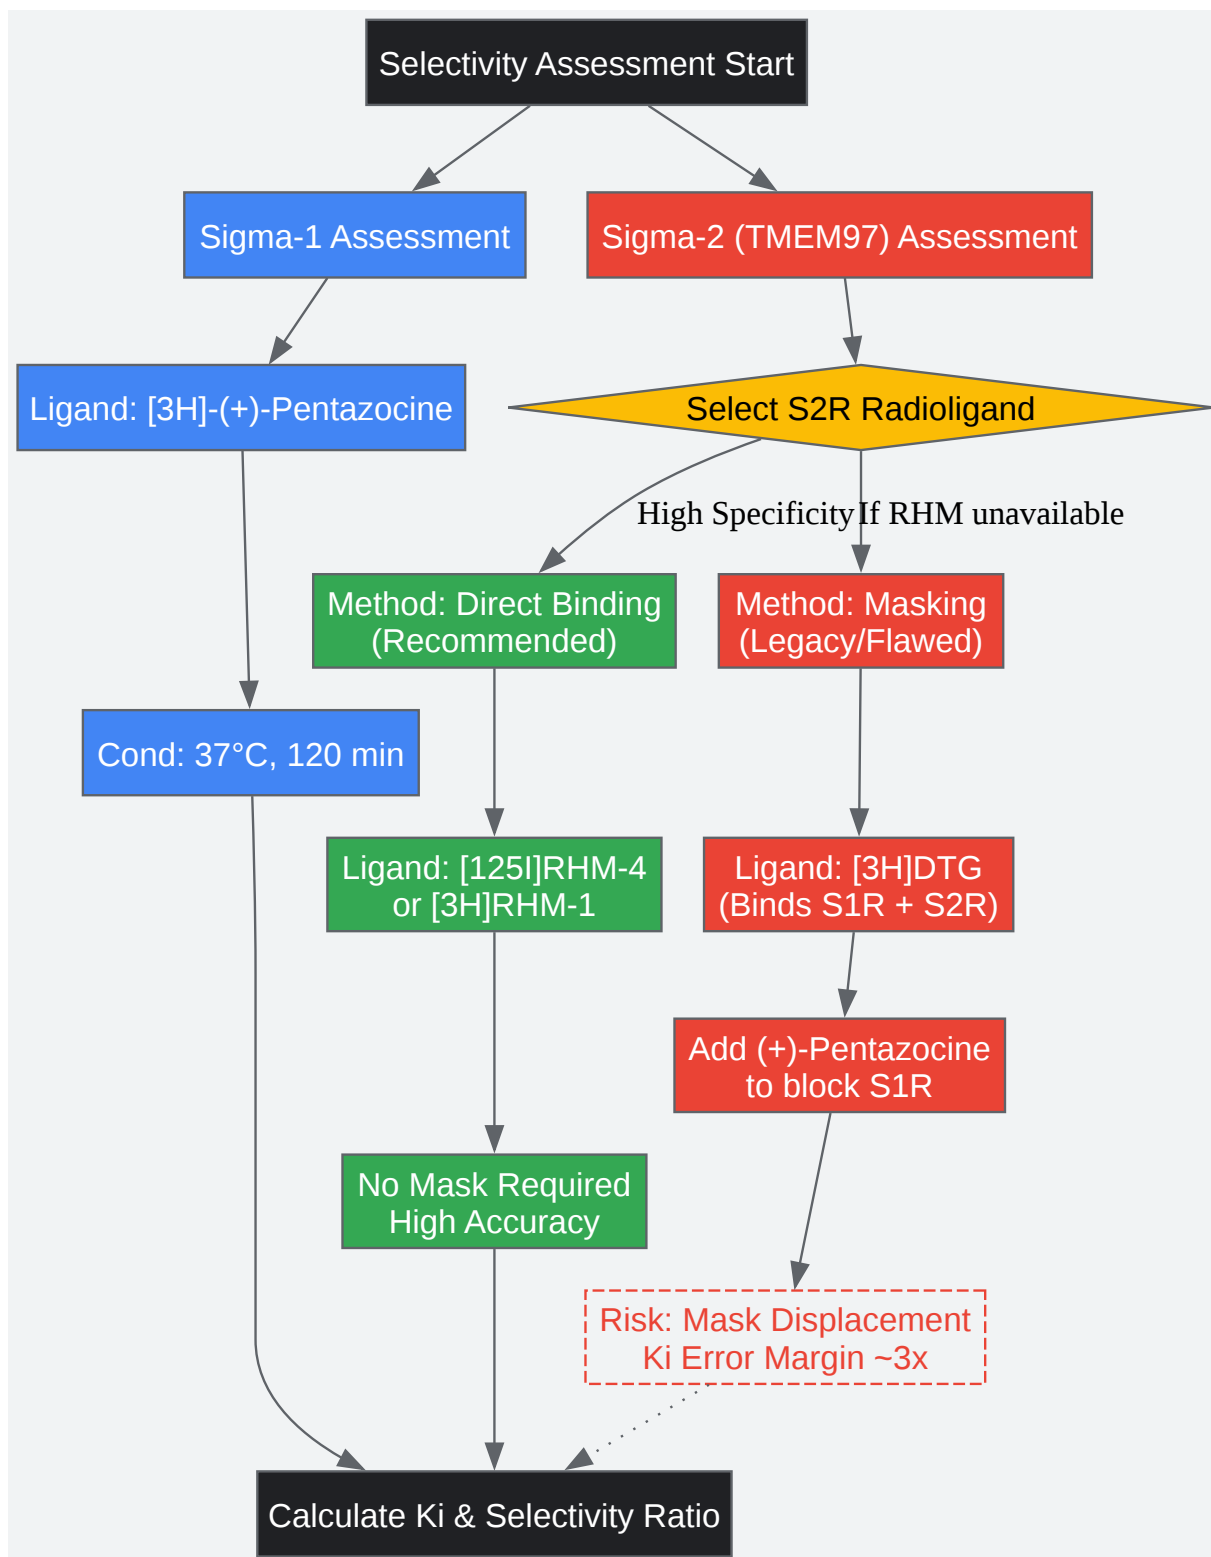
Selectivity Assessment Start

Sigma-1 Assessment

Sigma-2 (TMEM97) Assessment

Ligand: [3H]-(+)-Pentazocine

Select S2R Radioligand

High Specificity

If RHM unavailable

Method: Direct Binding (Recommended)

Method: Masking (Legacy/Flawed)

Cond: 37°C, 120 min

Ligand: [125I]RHM-4 or [3H]RHM-1

Ligand: [3H]DTG (Binds S1R + S2R)

Add (+)-Pentazocine to block S1R

No Mask Required High Accuracy

Risk: Mask Displacement Ki Error Margin ~3x

Calculate Ki & Selectivity Ratio